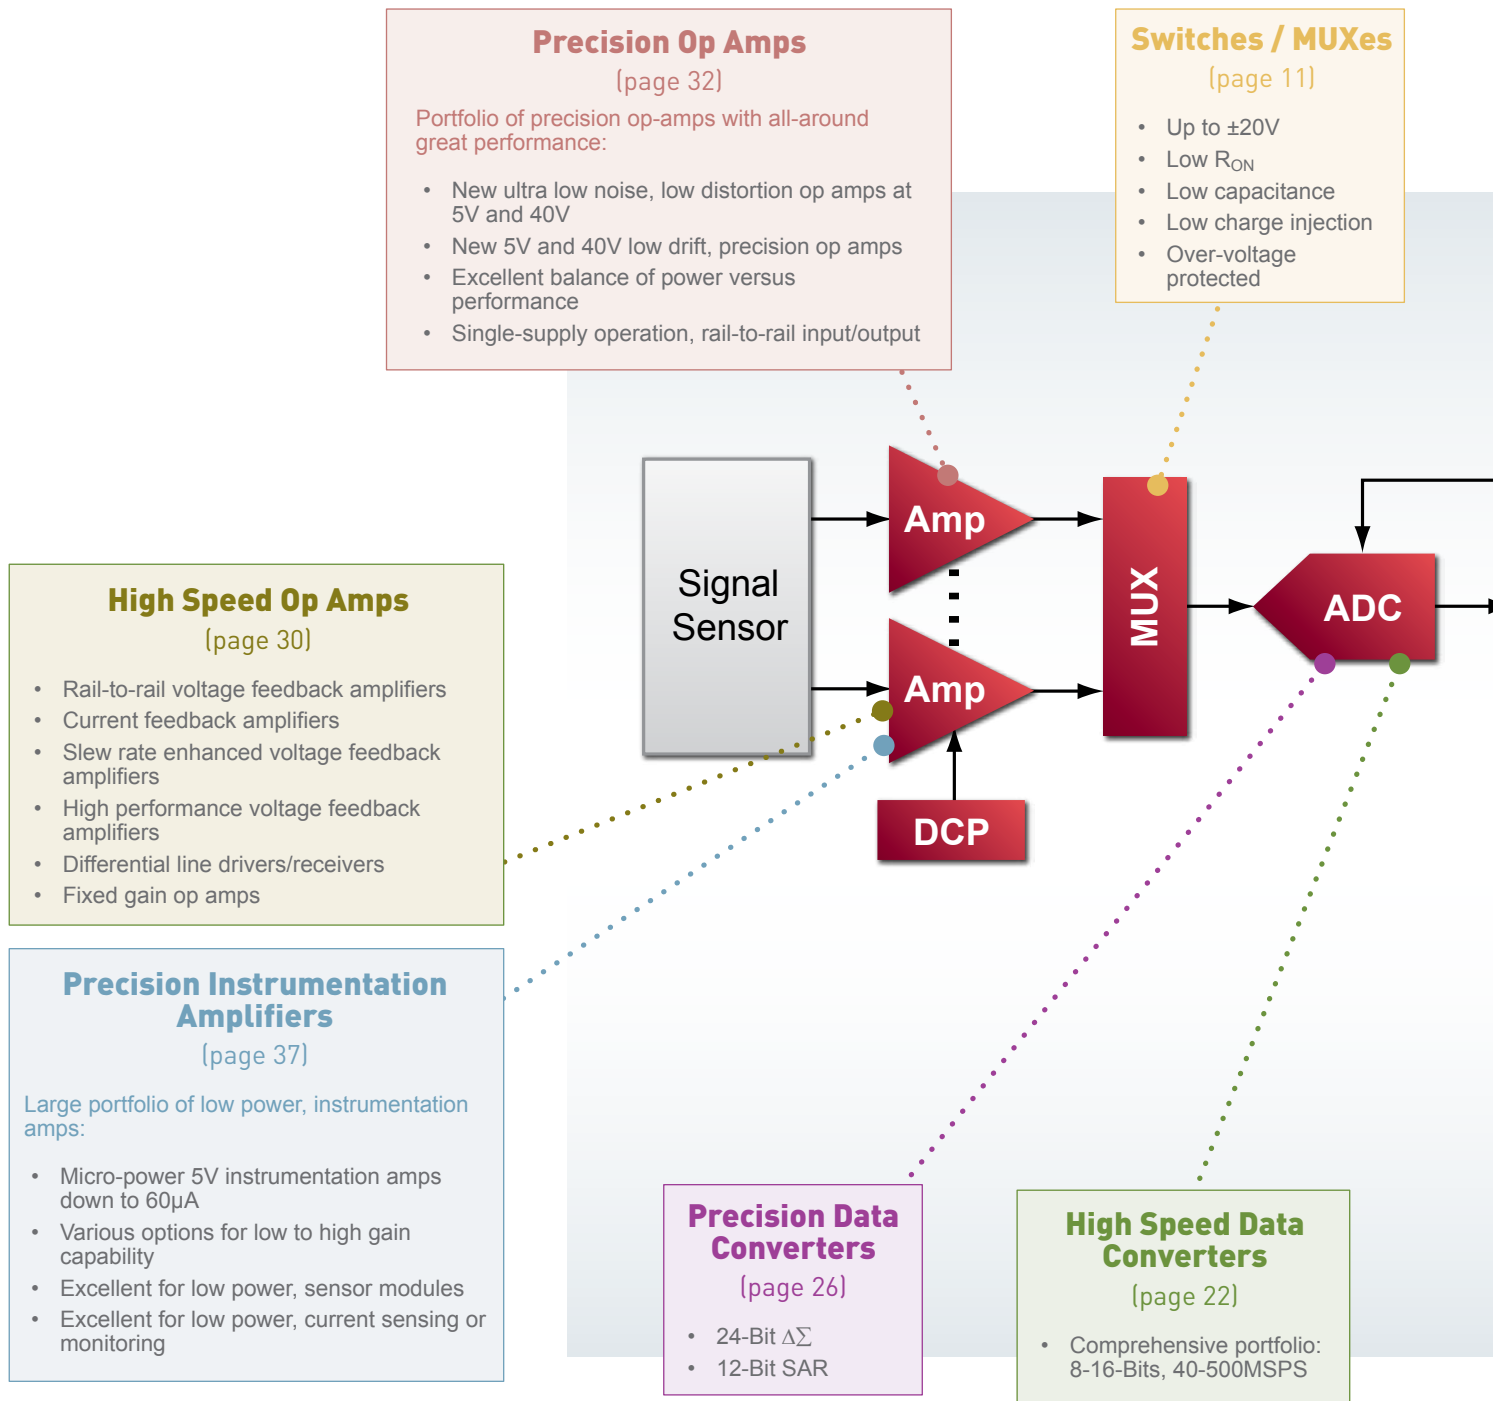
Precision Op Amps
(page 32)

Portfolio of precision op-amps with all-around great performance:

- New ultra low noise, low distortion op amps at 5V and 40V
- New 5V and 40V low drift, precision op amps
- Excellent balance of power versus performance
- Single-supply operation, rail-to-rail input/output

Switches / MUXes
(page 11)

- Up to ±20V
- Low $R_{ON}$
- Low capacitance
- Low charge injection
- Over-voltage protected

Signal Sensor

Amp

Amp

MUX

ADC

DCP

High Speed Op Amps
(page 30)

- Rail-to-rail voltage feedback amplifiers
- Current feedback amplifiers
- Slew rate enhanced voltage feedback amplifiers
- High performance voltage feedback amplifiers
- Differential line drivers/receivers
- Fixed gain op amps

Precision Instrumentation Amplifiers
(page 37)

Large portfolio of low power, instrumentation amps:

- Micro-power 5V instrumentation amps down to 60µA
- Various options for low to high gain capability
- Excellent for low power, sensor modules
- Excellent for low power, current sensing or monitoring

Precision Data Converters
(page 26)

- 24-Bit $\Delta\Sigma$
- 12-Bit SAR

High Speed Data Converters
(page 22)

- Comprehensive portfolio: 8-16-Bits, 40-500MSPS